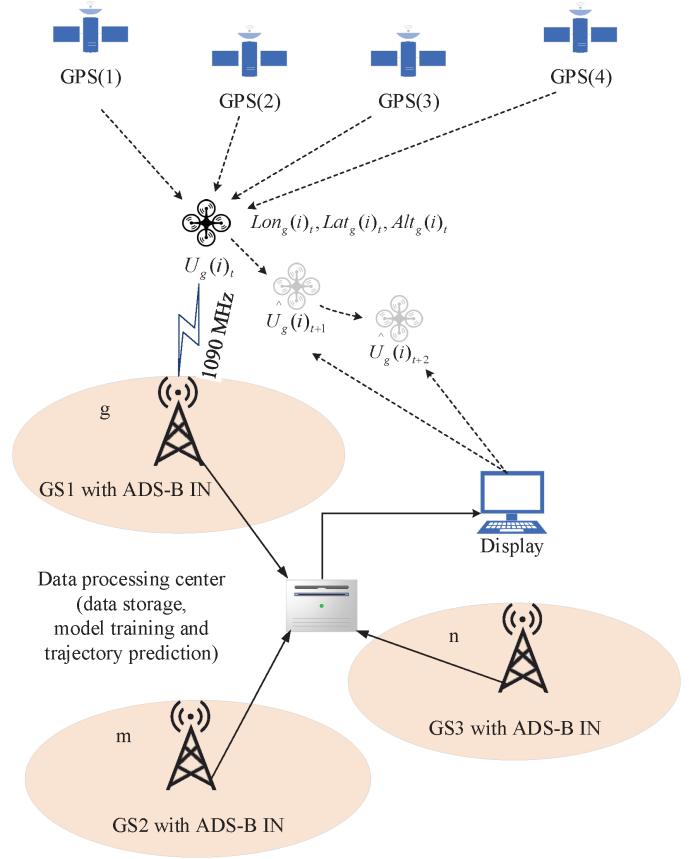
GPS(1)

GPS(2)

GPS(3)

GPS(4)

$Lon_g(i)_t, Lat_g(i)_t, Alt_g(i)_t$

$U_g(i)_t$

$\hat{U}_g(i)_{t+1}$

$\hat{U}_g(i)_{t+2}$

1090 MHz

g

GS1 with ADS-B IN

Display

Data processing center (data storage, model training and trajectory prediction)

n

GS3 with ADS-B IN

m

GS2 with ADS-B IN